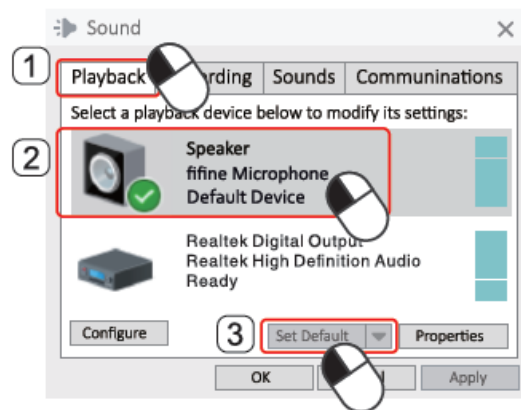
Sound

1

Playback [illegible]rding | Sounds | Communinations

Select a playback device below to modify its settings:

2

Speaker
fifine Microphone
Default Device

Realtek Digital Output
Realtek High Definition Audio
Ready

Configure

3

Set Default

Properties

OK

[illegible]

Apply